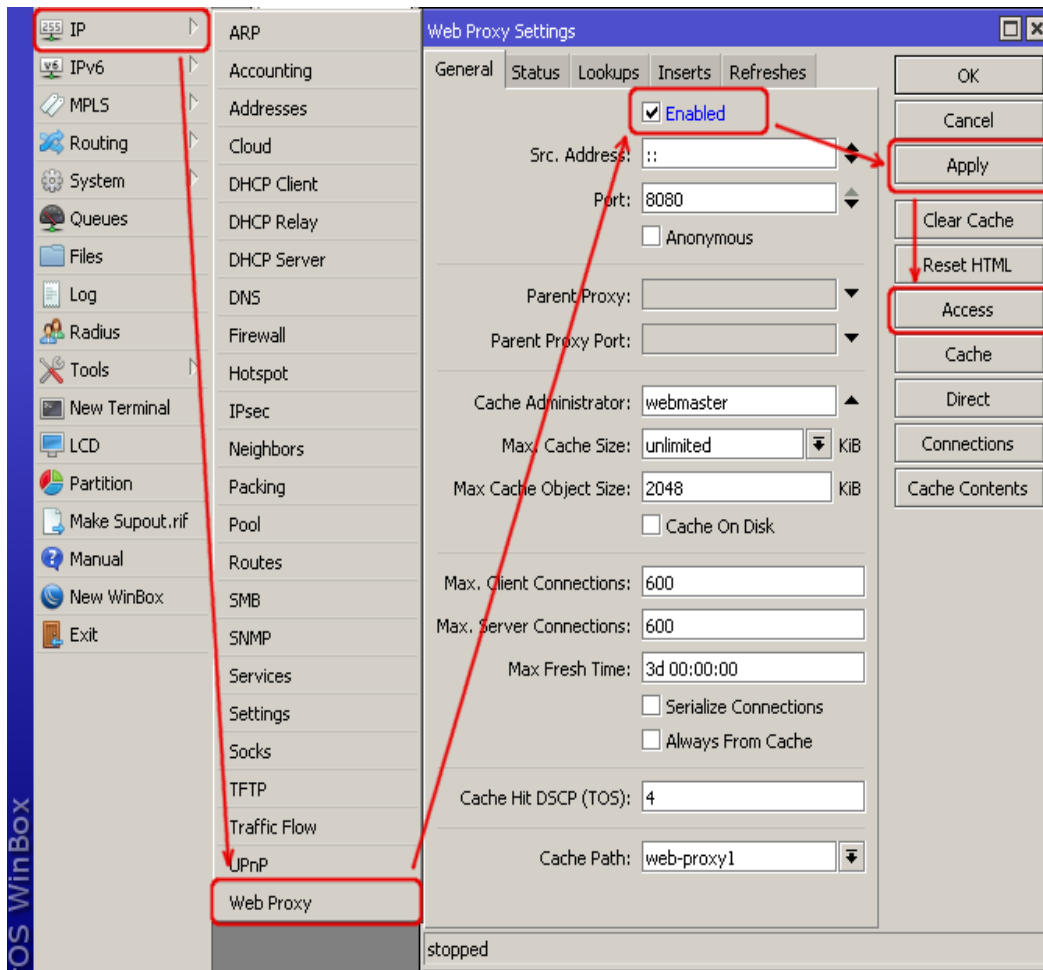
IP
IPv6
MPLS
Routing
System
Queues
Files
Log
Radius
Tools
New Terminal
LCD
Partition
Make Supout.rif
Manual
New WinBox
Exit

OS WinBox

ARP
Accounting
Addresses
Cloud
DHCP Client
DHCP Relay
DHCP Server
DNS
Firewall
Hotspot
IPsec
Neighbors
Packing
Pool
Routes
SMB
SNMP
Services
Settings
Socks
TFTP
Traffic Flow
UPnP
Web Proxy

Web Proxy Settings

General | Status | Lookups | Inserts | Refreshes

Enabled
Src. Address: ::
Port: 8080
Anonymous
Parent Proxy:
Parent Proxy Port:
Cache Administrator: webmaster
Max. Cache Size: unlimited KiB
Max Cache Object Size: 2048 KiB
Cache On Disk
Max. Client Connections: 600
Max. Server Connections: 600
Max Fresh Time: 3d 00:00:00
Serialize Connections
Always From Cache
Cache Hit DSCP (TOS): 4
Cache Path: web-proxy1

stopped

OK
Cancel
Apply
Clear Cache
Reset HTML
Access
Cache
Direct
Connections
Cache Contents